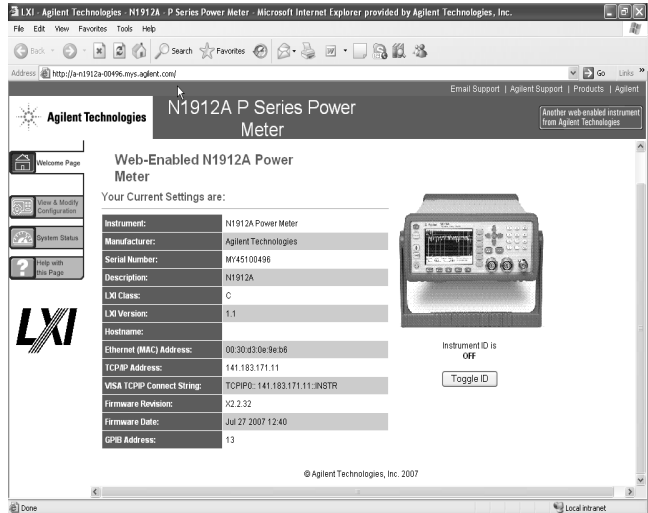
LXI - Agilent Technologies - N1912A - P Series Power Meter - Microsoft Internet Explorer provided by Agilent Technologies, Inc.

File Edit View Favorites Tools Help

Back Search Favorites

Address http://a-n1912a-00496.mys.agilent.com/

Go Links

Email Support | Agilent Support | Products | Agilent

Agilent Technologies

N1912A P Series Power Meter

Another web-enabled instrument from Agilent Technologies

Welcome Page

View & Modify Configuration

System Status

Help with this Page

LXI

Web-Enabled N1912A Power Meter

Your Current Settings are:

| | |
|---|---|
| Instrument: | N1912A Power Meter |
| Manufacturer: | Agilent Technologies |
| Serial Number: | MY45100496 |
| Description: | N1912A |
| LXI Class: | C |
| LXI Version: | 1.1 |
| Hostname: | |
| Ethernet (MAC) Address: | 00:30:d3:0e:9e:b6 |
| TCP/IP Address: | 141.183.171.11 |
| VISA TCPIP Connect String: | TCPIP0::141.183.171.11::INSTR |
| Firmware Revision: | X2.2.32 |
| Firmware Date: | Jul 27 2007 12:40 |
| GPIB Address: | 13 |

Instrument ID is OFF

Toggle ID

© Agilent Technologies, Inc. 2007

Done

Local intranet